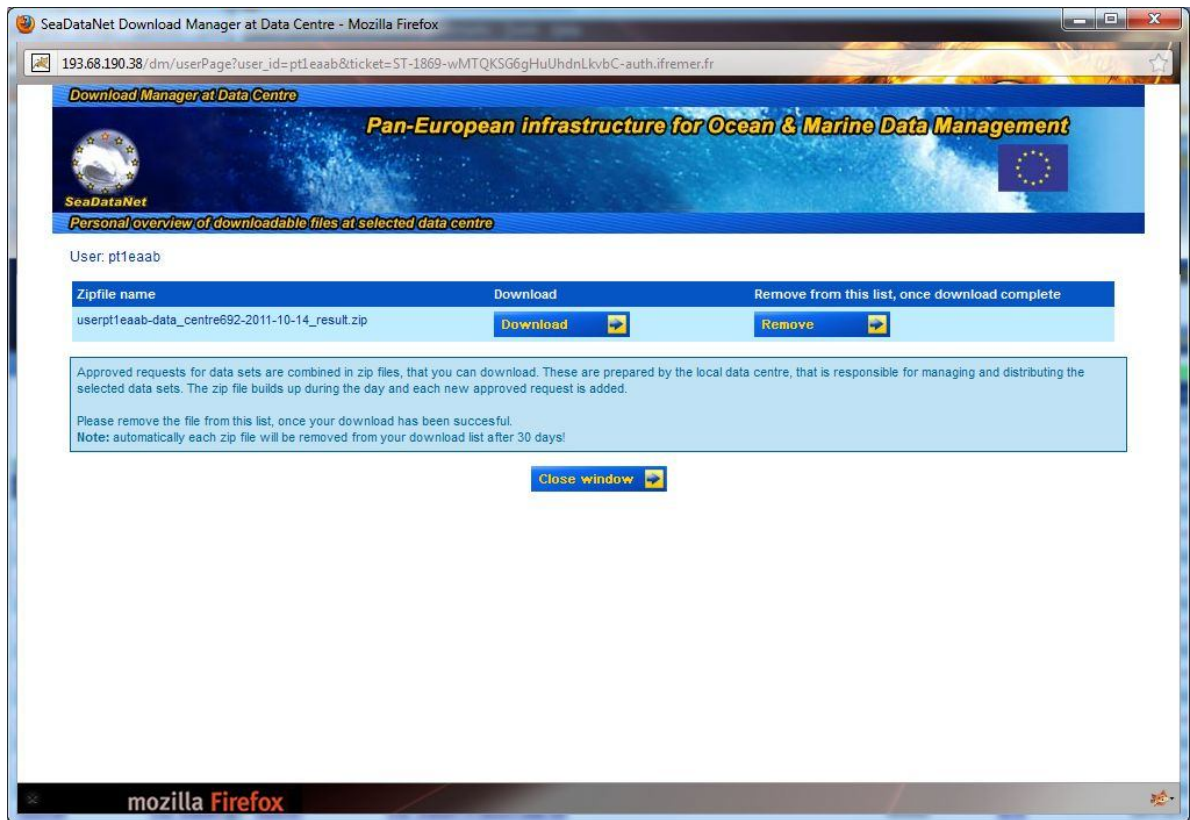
SeaDataNet Download Manager at Data Centre - Mozilla Firefox

193.68.190.38/dm/userPage?user_id=pt1eaab&ticket=ST-1869-wMTQKSG6gHuUhdnLkvbC-auth.ifremer.fr

Download Manager at Data Centre

Pan-European infrastructure for Ocean & Marine Data Management

SeaDataNet

Personal overview of downloadable files at selected data centre

User: pt1eaab

| Zipfile name | Download | Remove from this list, once download complete |
|---|---|---|
| userpt1eaab-data_centre692-2011-10-14_result.zip | Download | Remove |

Approved requests for data sets are combined in zip files, that you can download. These are prepared by the local data centre, that is responsible for managing and distributing the selected data sets. The zip file builds up during the day and each new approved request is added.

Please remove the file from this list, once your download has been succesful.
Note: automatically each zip file will be removed from your download list after 30 days!

Close window

mozilla Firefox